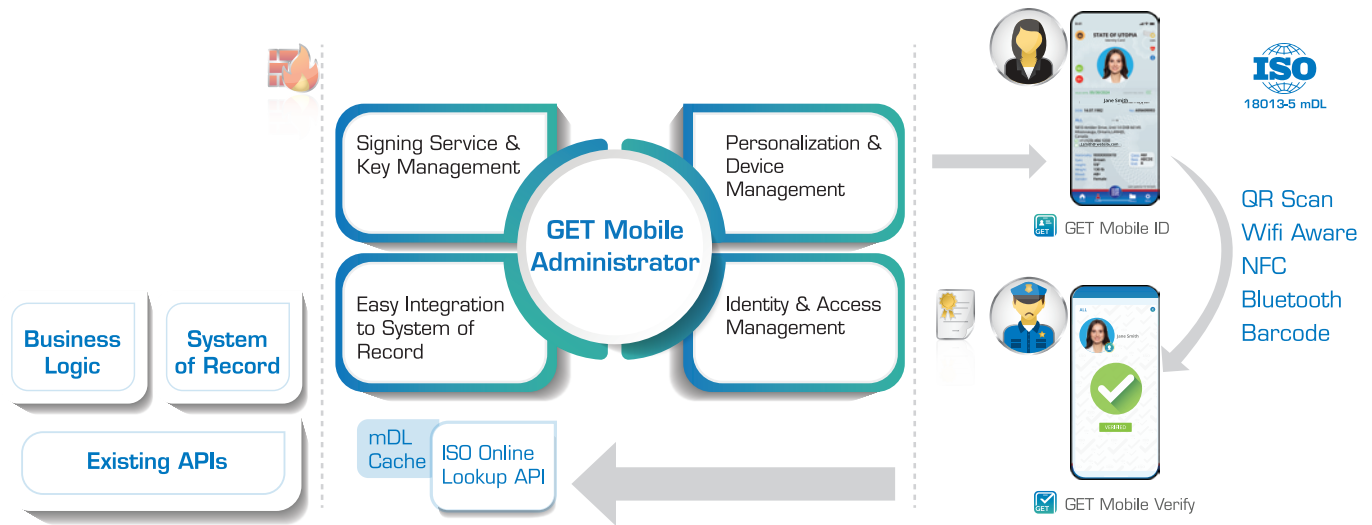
Signing Service & Key Management

Personalization & Device Management

GET Mobile Administrator

Easy Integration to System of Record

Identity & Access Management

Business Logic

System of Record

Existing APIs

mDL Cache

ISO Online Lookup API

STATE OF UTOPIA

Jane Smith

GET Mobile ID

ISO
18013-5 mDL

QR Scan
Wifi Aware
NFC
Bluetooth
Barcode

Jane Smith

VERIFIED

GET Mobile Verify